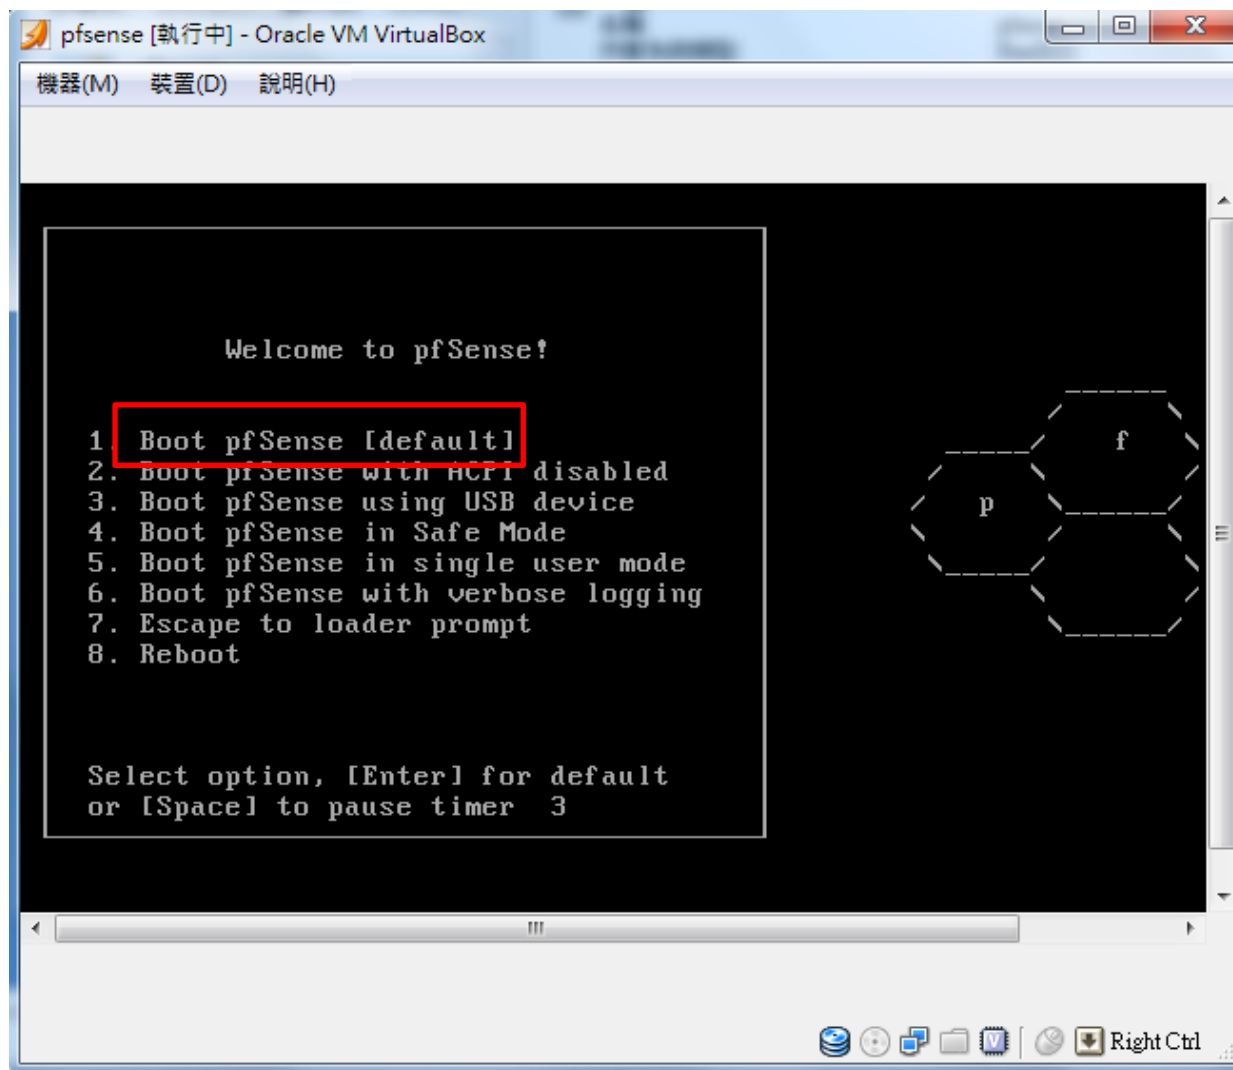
pfsense [執行中] - Oracle VM VirtualBox

機器(M) 裝置(D) 說明(H)

Welcome to pfSense!

1. Boot pfSense [default]
2. Boot pfSense with ACPI disabled
3. Boot pfSense using USB device
4. Boot pfSense in Safe Mode
5. Boot pfSense in single user mode
6. Boot pfSense with verbose logging
7. Escape to loader prompt
8. Reboot

Select option, [Enter] for default
or [Space] to pause timer 3

f

p

Right Ctrl